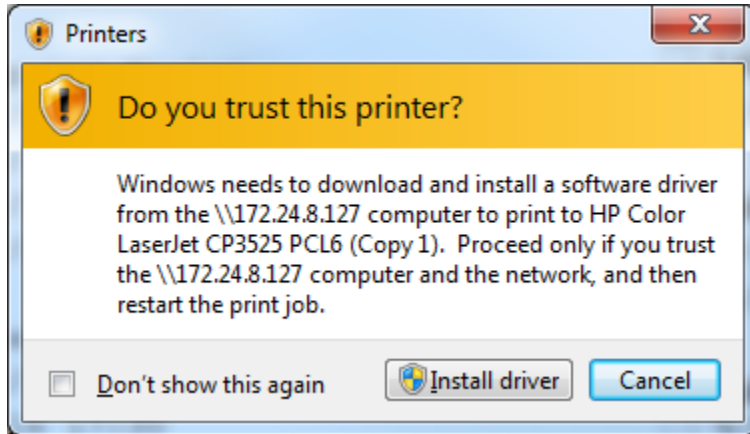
Printers

Do you trust this printer?

Windows needs to download and install a software driver from the \\172.24.8.127 computer to print to HP Color LaserJet CP3525 PCL6 (Copy 1). Proceed only if you trust the \\172.24.8.127 computer and the network, and then restart the print job.

Don't show this again

Install driver

Cancel